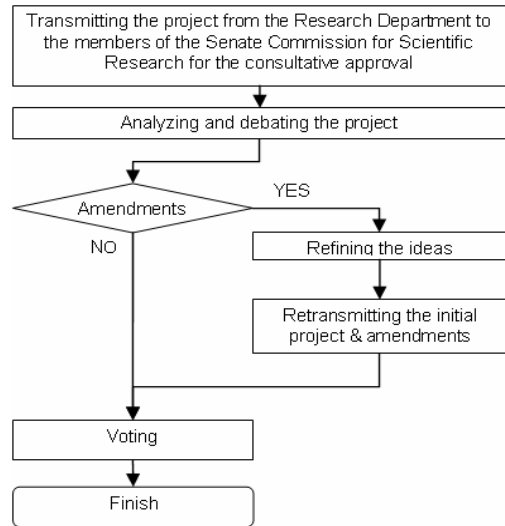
Transmitting the project from the Research Department to the members of the Senate Commission for Scientific Research for the consultative approval

Analyzing and debating the project

Amendments

YES

NO

Refining the ideas

Retransmitting the initial project & amendments

Voting

Finish